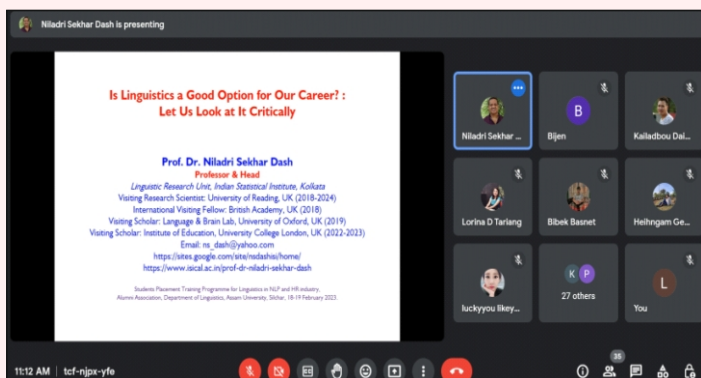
Niladri Sekhar Dash is presenting

Is Linguistics a Good Option for Our Career? : Let Us Look at It Critically

Prof. Dr. Niladri Sekhar Dash
Professor & Head
Linguistic Research Unit, Indian Statistical Institute, Kolkata
Visiting Research Scientist: University of Reading, UK (2018-2024)
International Visiting Fellow: British Academy, UK (2018)
Visiting Scholar: Language & Brain Lab, University of Oxford, UK (2019)
Visiting Scholar: Institute of Education, University College London, UK (2022-2023)
Email: ns_dash@yahoo.com
https://sites.google.com/site/nsdashisi/home/
https://www.isical.ac.in/prof-dr-niladri-sekhar-dash

Students Placement Training Programme for Linguistics in NLP and HR industry, Alumni Association, Department of Linguistics, Assam University, Silchar, 18-19 February 2023.

Niladri Sekhar ...
B
Bijen
Kailadbou Dai...
Lorina D Tariang
Bibek Basnet
Heihngam Ge...
luckyyou likey...
K P
27 others
L
You

11:12 AM | tcf-njpx-yfe
35